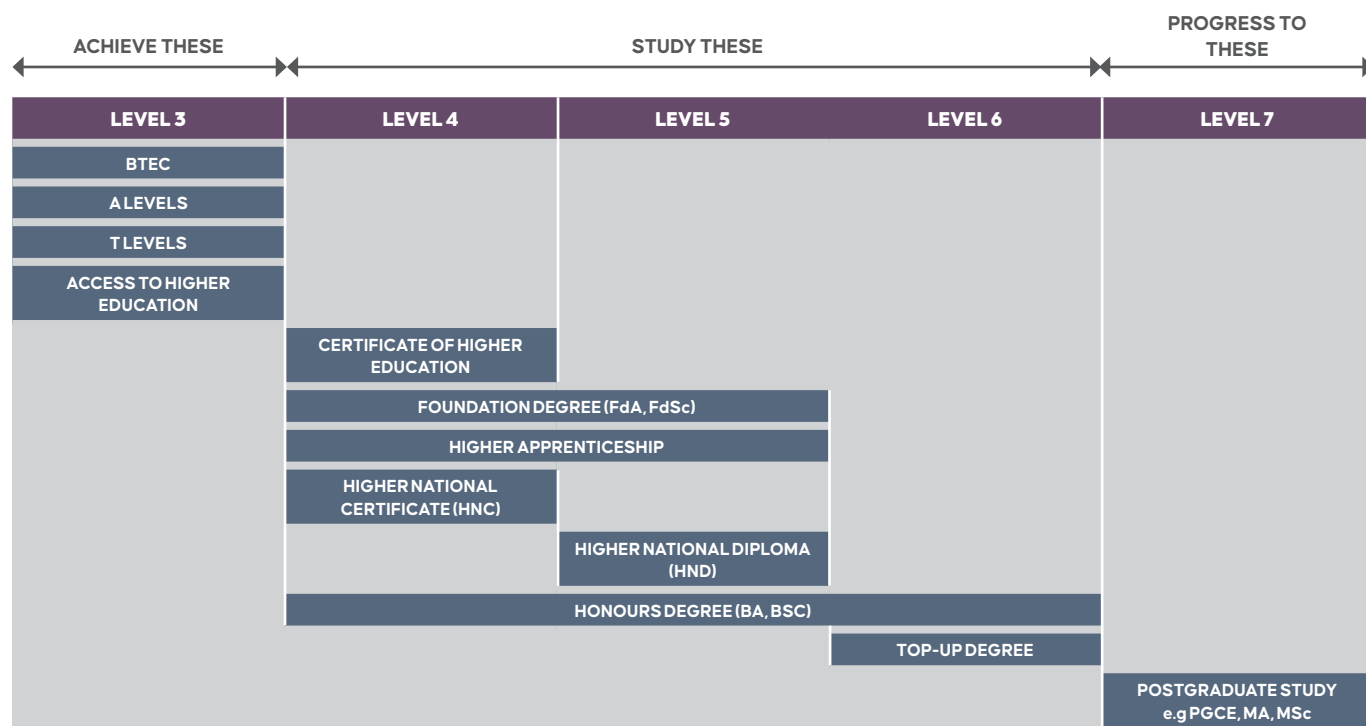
ACHIEVE THESE

STUDY THESE

PROGRESS TO THESE

LEVEL 3

LEVEL 4

LEVEL 5

LEVEL 6

LEVEL 7

BTEC

A LEVELS

T LEVELS

ACCESS TO HIGHER EDUCATION

CERTIFICATE OF HIGHER EDUCATION

FOUNDATION DEGREE (FdA, FdSc)

HIGHER APPRENTICESHIP

HIGHER NATIONAL CERTIFICATE (HNC)

HIGHER NATIONAL DIPLOMA (HND)

HONOURS DEGREE (BA, BSC)

TOP-UP DEGREE

POSTGRADUATE STUDY e.g PGCE, MA, MSc